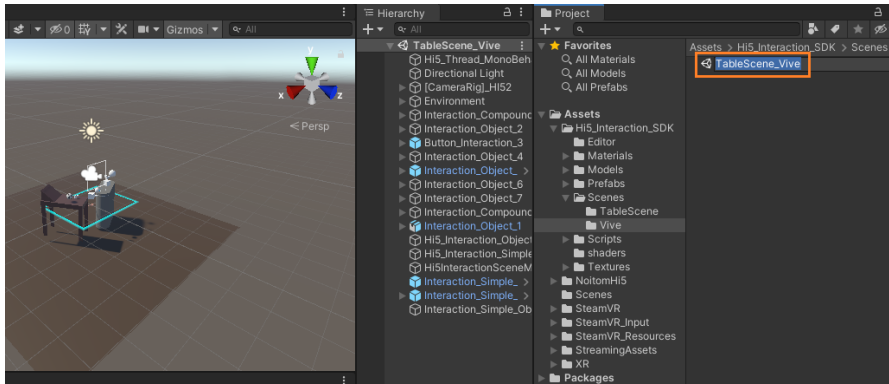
0 Gizmos All

y
x z
< Persp

Hierarchy
All
TableScene_Vive
Hi5_Thread_MonoBeh
Directional Light
[CameraRig]_HI52
Environment
Interaction_Compounc
Interaction_Object_2
Button_Interaction_3
Interaction_Object_4
Interaction_Object_
Interaction_Object_6
Interaction_Object_7
Interaction_Compounc
Interaction_Object_1
Hi5_Interaction_Object
Hi5_Interaction_Simple
Hi5InteractionSceneM
Interaction_Simple_
Interaction_Simple_
Interaction_Simple_Ob

Project
Favorites
All Materials
All Models
All Prefabs
Assets
Hi5_Interaction_SDK
Editor
Materials
Models
Prefabs
Scenes
TableScene
Vive
Scripts
shaders
Textures
NoitomHi5
Scenes
SteamVR
SteamVR_Input
SteamVR_Resources
StreamingAssets
XR
Packages

Assets > Hi5_Interaction_SDK > Scenes
TableScene_Vive